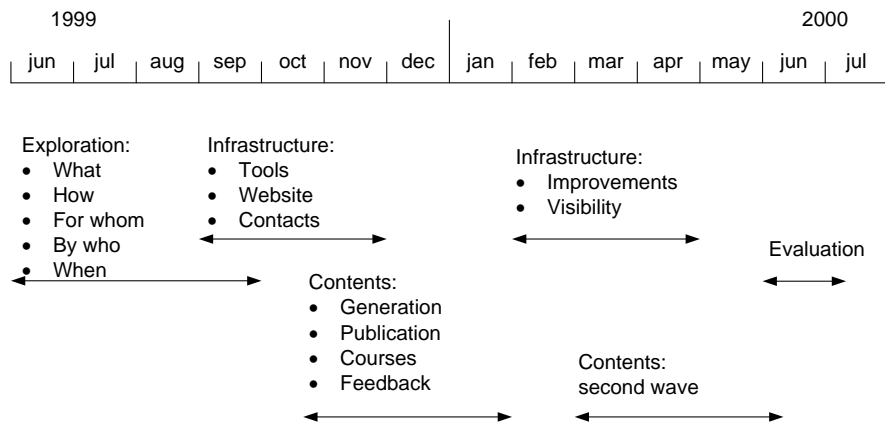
1999

2000

jun | jul | aug | sep | oct | nov | dec | jan | feb | mar | apr | may | jun | jul

Exploration:
- What
- How
- For whom
- By who
- When

Infrastructure:
- Tools
- Website
- Contacts

Infrastructure:
- Improvements
- Visibility

Evaluation

Contents:
- Generation
- Publication
- Courses
- Feedback

Contents:
second wave